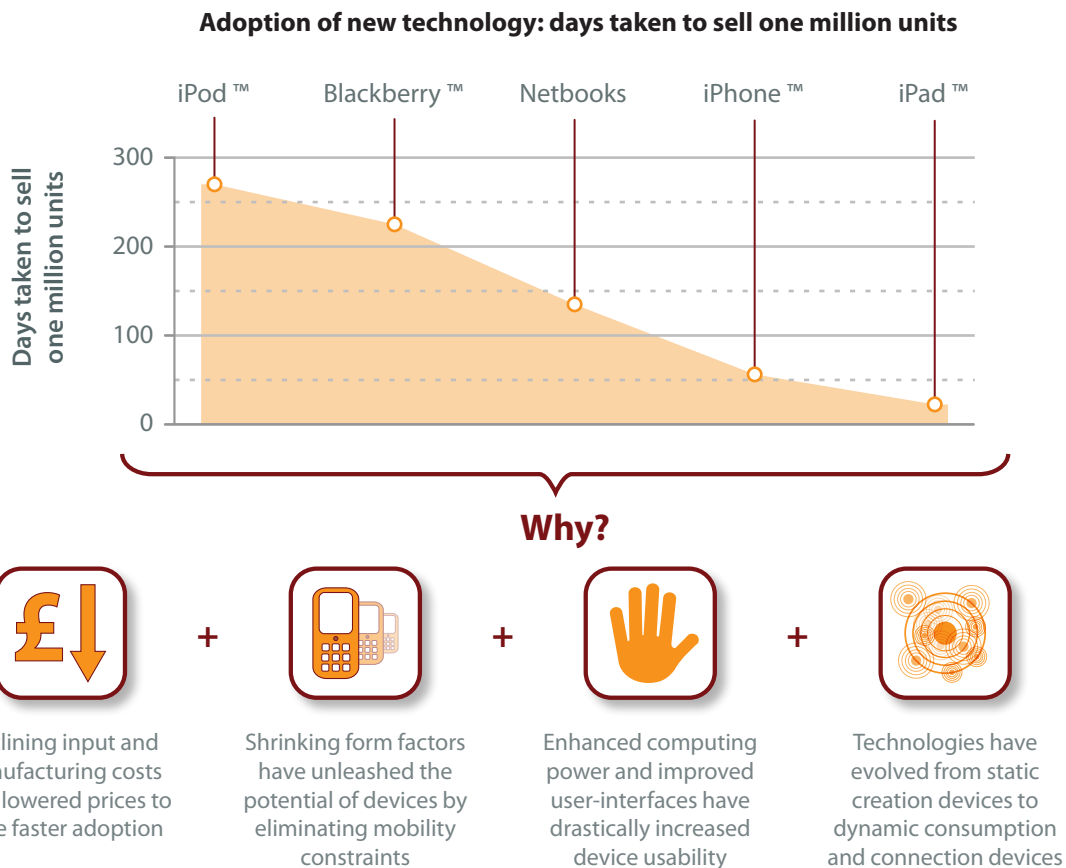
Adoption of new technology: days taken to sell one million units

iPod ™ Blackberry ™ Netbooks iPhone ™ iPad ™

Days taken to sell one million units

300
200
100
0

Why?

£

+

+

+

lining input and nufacturing costs lowered prices to e faster adoption

Shrinking form factors have unleashed the potential of devices by eliminating mobility constraints

Enhanced computing power and improved user-interfaces have drastically increased device usability

Technologies have evolved from static creation devices to dynamic consumption and connection devices